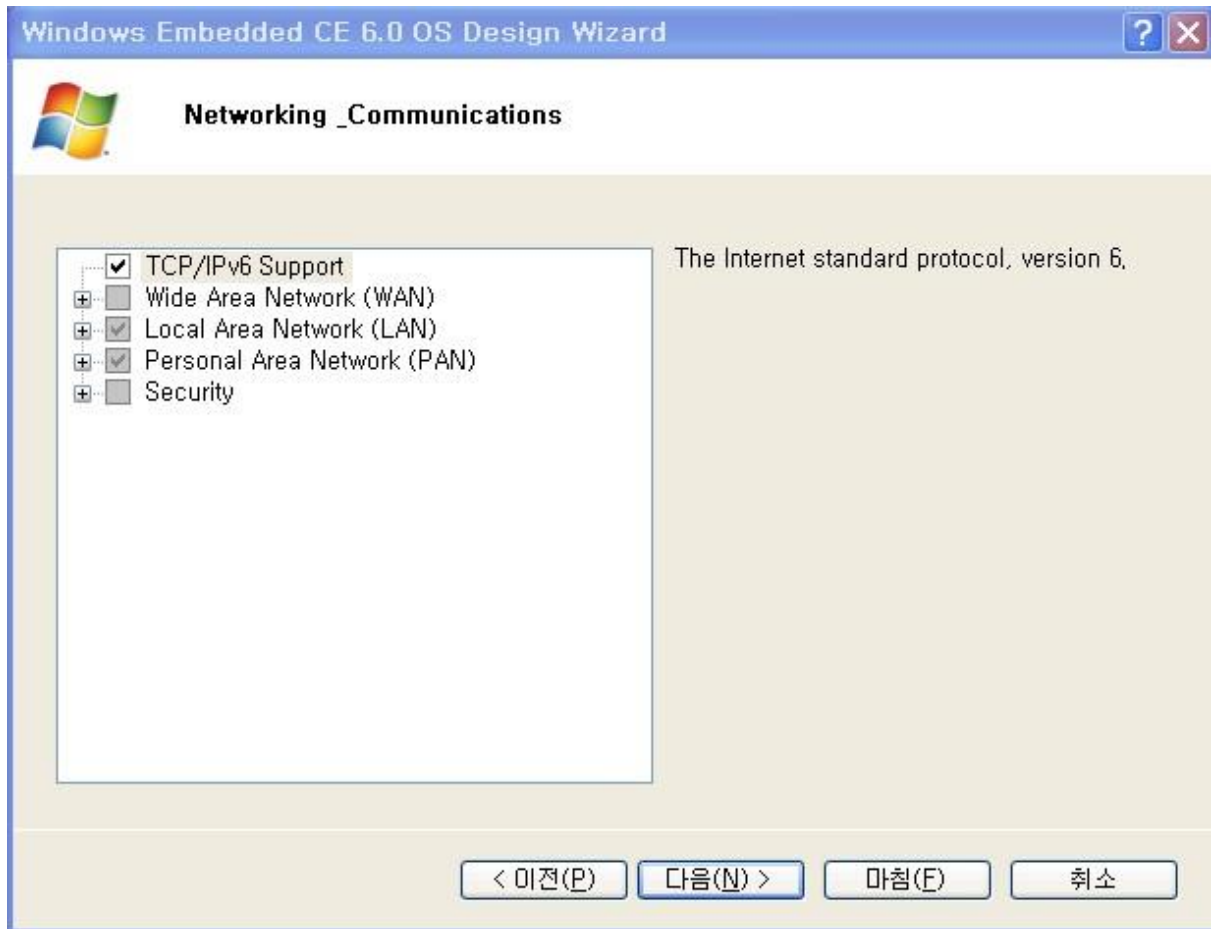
Windows Embedded CE 6.0 OS Design Wizard

Networking _Communications

TCP/IPv6 Support
Wide Area Network (WAN)
Local Area Network (LAN)
Personal Area Network (PAN)
Security

The Internet standard protocol, version 6.

< 이전(P)
다음(N) >
마침(F)
취소